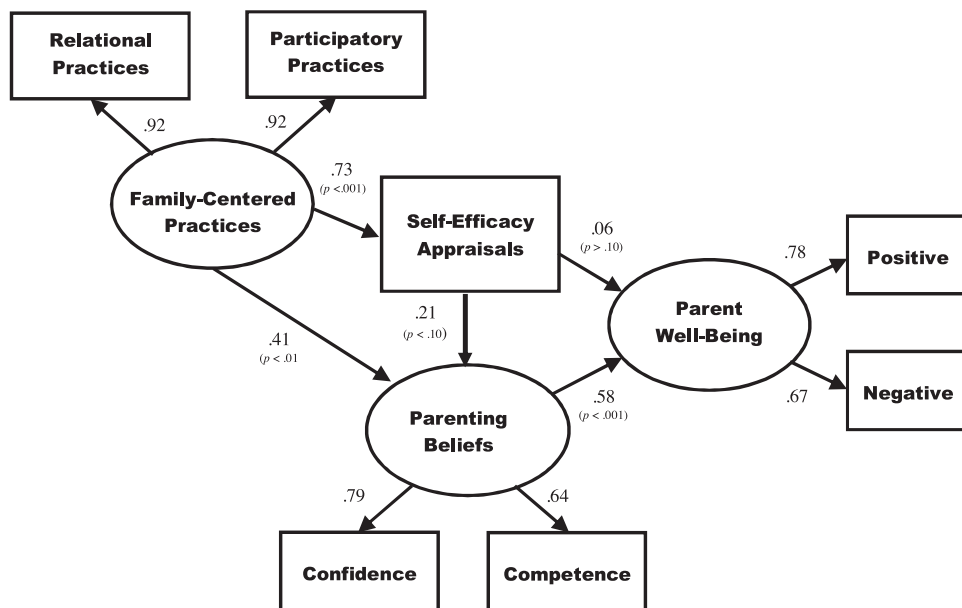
Relational Practices

Participatory Practices

.92

.92

Family-Centered Practices

.73
($p$ <.001)

Self-Efficacy Appraisals

.06
($p$ > .10)

.78

Positive

.21
($p$ < .10)

.41
($p$ < .01

Parent Well-Being

Parenting Beliefs

.58
($p$ < .001)

.67

Negative

.79

.64

Confidence

Competence